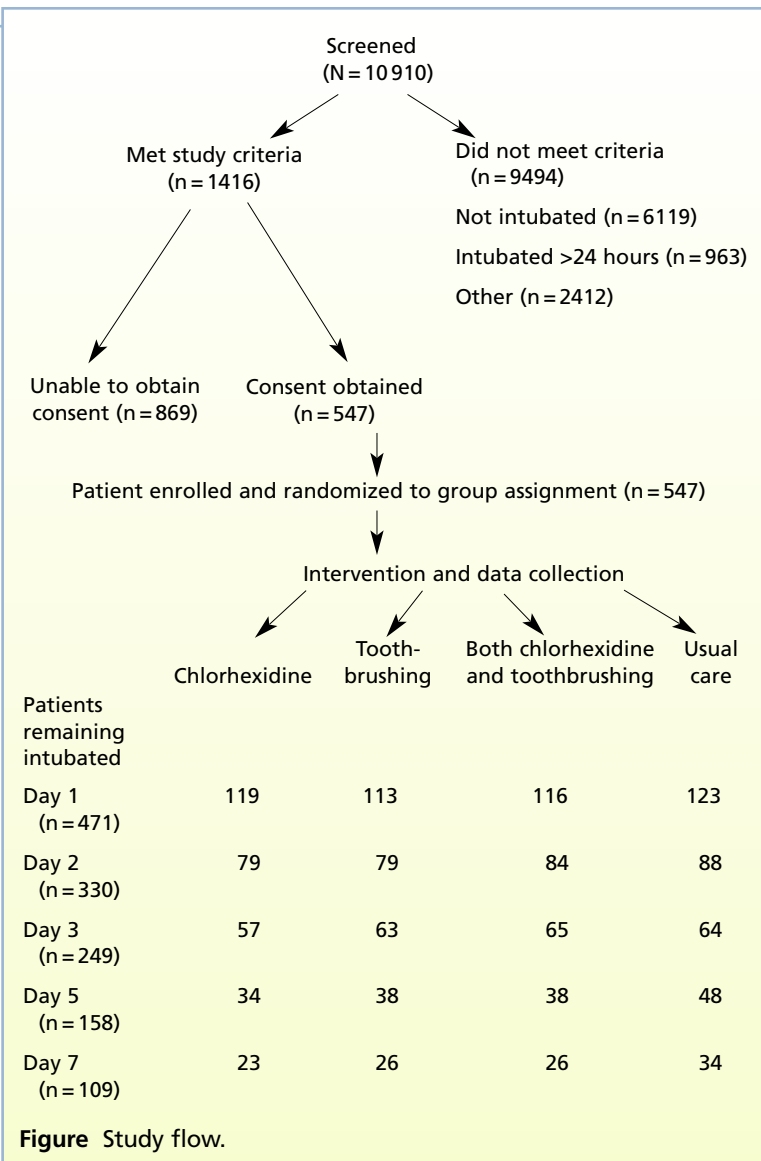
Screened
(N = 10 910)

Met study criteria
(n = 1416)

Did not meet criteria
(n = 9494)

Not intubated (n = 6119)

Intubated >24 hours (n = 963)

Other (n = 2412)

Unable to obtain consent (n = 869)

Consent obtained
(n = 547)

Patient enrolled and randomized to group assignment (n = 547)

Intervention and data collection

| Patients remaining intubated | Chlorhexidine | Toothbrushing | Both chlorhexidine and toothbrushing | Usual care |
|---|---|---|---|---|
| Day 1 (n = 471) | 119 | 113 | 116 | 123 |
| Day 2 (n = 330) | 79 | 79 | 84 | 88 |
| Day 3 (n = 249) | 57 | 63 | 65 | 64 |
| Day 5 (n = 158) | 34 | 38 | 38 | 48 |
| Day 7 (n = 109) | 23 | 26 | 26 | 34 |

**Figure** Study flow.